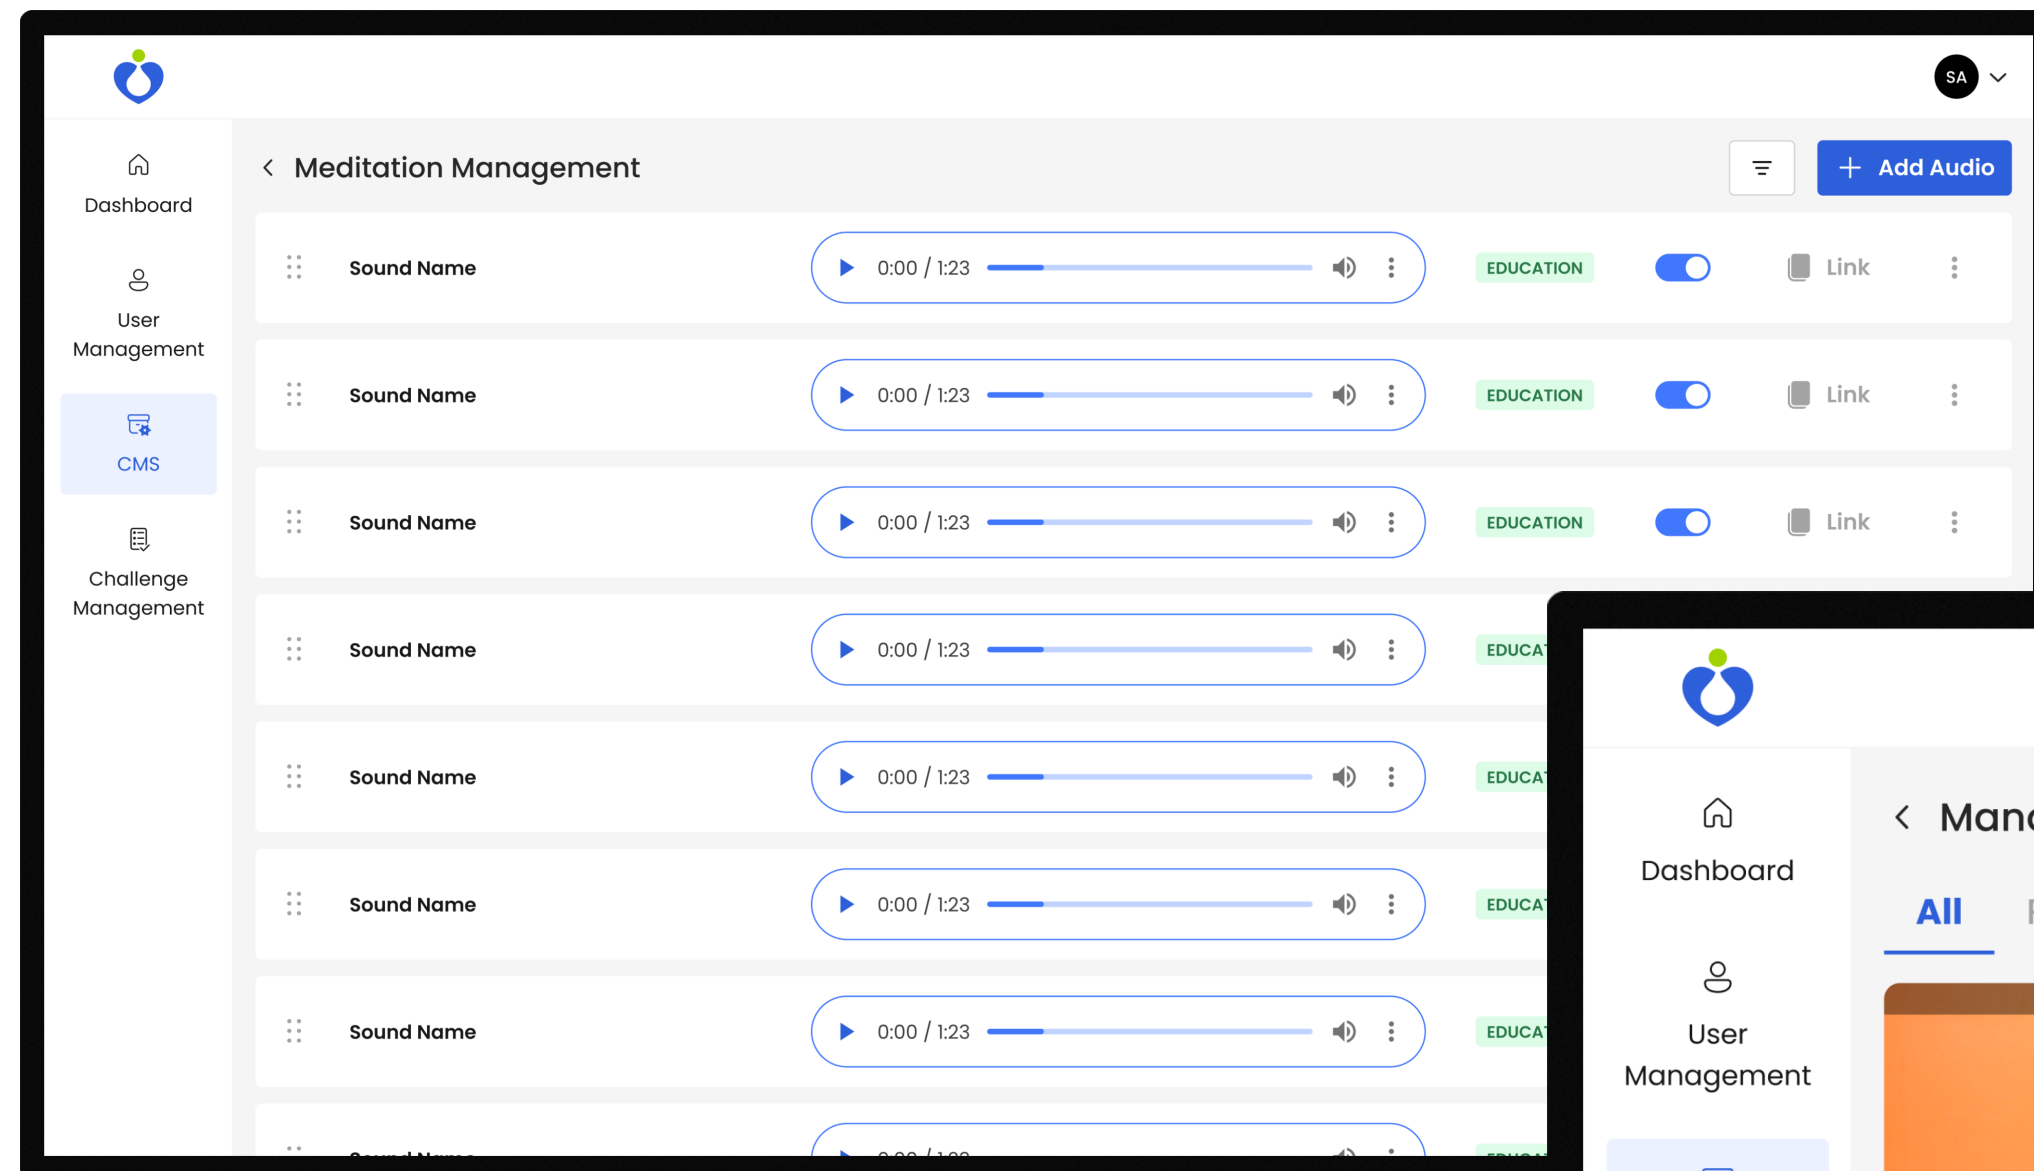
SA

Dashboard

User Management

CMS

Challenge Management

Meditation Management

Add Audio

Sound Name 0:00 / 1:23 EDUCATION Link

Sound Name 0:00 / 1:23 EDUCATION Link

Sound Name 0:00 / 1:23 EDUCATION Link

Sound Name 0:00 / 1:23 EDUCA

Sound Name 0:00 / 1:23 EDUCA

Sound Name 0:00 / 1:23 EDUCA

Sound Name 0:00 / 1:23 EDUCA

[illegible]

Dashboard

User Management

Man

All